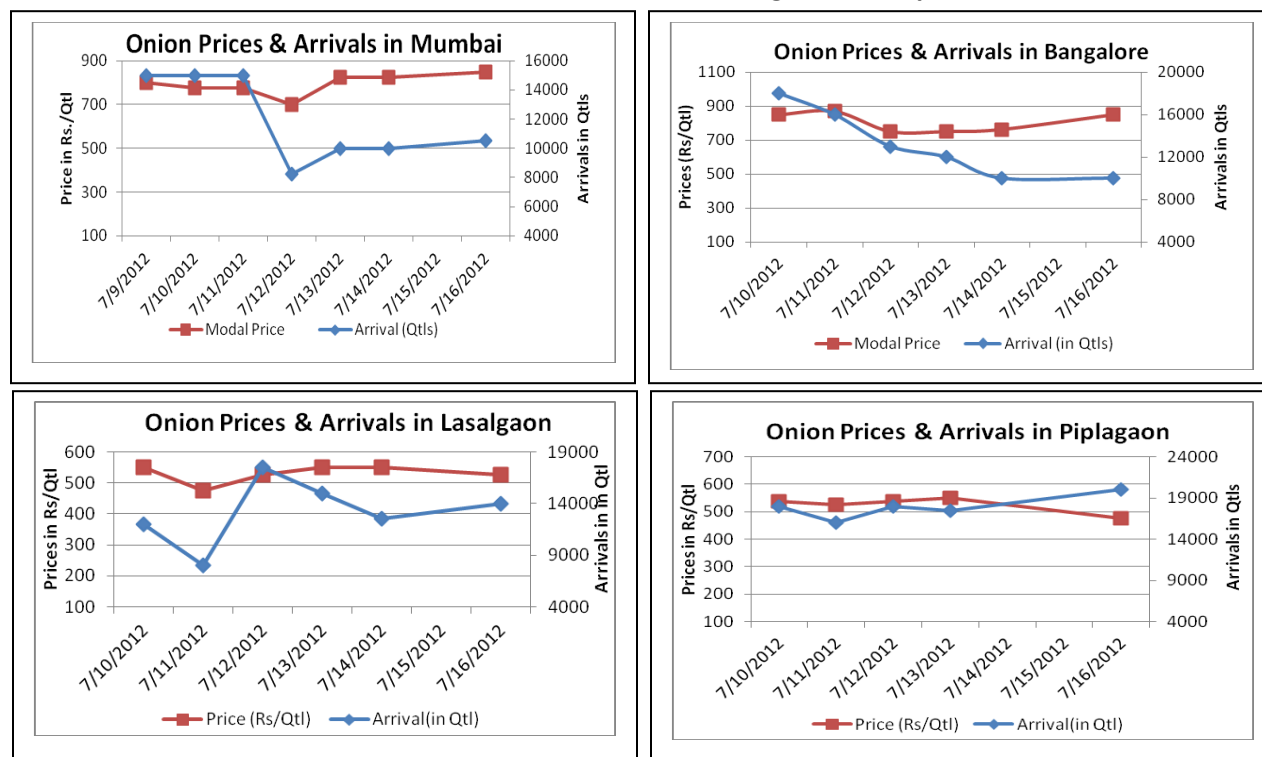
Onion Prices & Arrivals in Mumbai

Price in Rs./Qtl

900
700
500
300
100

Arrivals in Qtls

16000
14000
12000
10000
8000
6000
4000

7/9/2012
7/10/2012
7/11/2012
7/12/2012
7/13/2012
7/14/2012
7/15/2012
7/16/2012

Modal Price
Arrival (Qtls)

Onion Prices & Arrivals in Bangalore

Prices (Rs/Qtl)

1100
900
700
500
300
100

Arrivals in Qtls

20000
16000
12000
8000
4000

7/10/2012
7/11/2012
7/12/2012
7/13/2012
7/14/2012
7/15/2012
7/16/2012

Modal Price
Arrival (in Qtls)

Onion Prices & Arrivals in Lasalgaon

Prices in Rs/Qtl

600
500
400
300
200
100

Arrivals in Qtl

19000
14000
9000
4000

7/10/2012
7/11/2012
7/12/2012
7/13/2012
7/14/2012
7/15/2012
7/16/2012

Price (Rs/Qtl)
Arrival(in Qtl)

Onion Prices & Arrivals in Piplagaon

Prices in Rs/Qtl

700
600
500
400
300
200
100

Arrivals in Qtls

24000
19000
14000
9000
4000

7/10/2012
7/11/2012
7/12/2012
7/13/2012
7/14/2012
7/15/2012
7/16/2012

Price (Rs/Qtl)
Arrival(in Qtl)